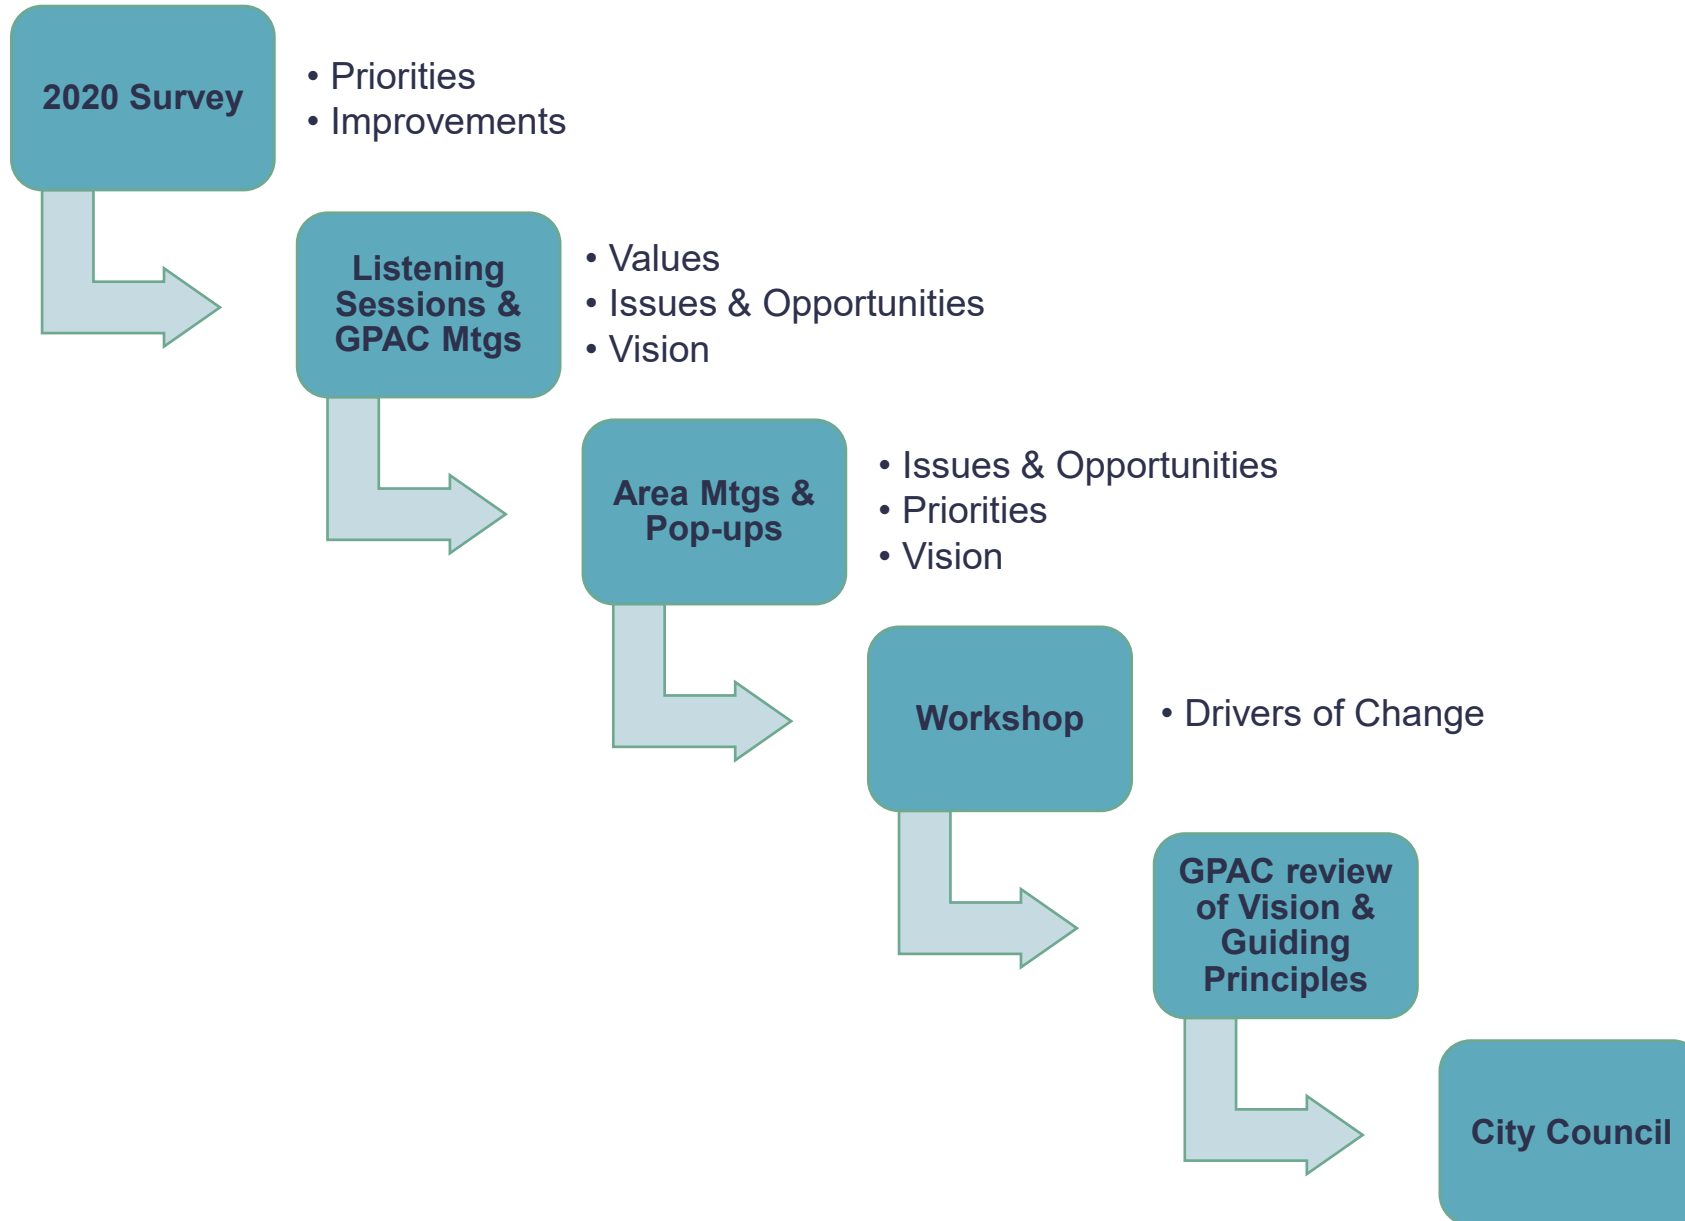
2020 Survey

• Priorities
• Improvements

Listening Sessions & GPAC Mtgs

• Values
• Issues & Opportunities
• Vision

Area Mtgs & Pop-ups

• Issues & Opportunities
• Priorities
• Vision

Workshop

• Drivers of Change

GPAC review of Vision & Guiding Principles

City Council